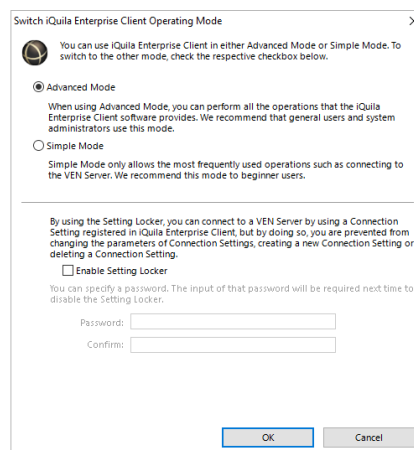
Switch iQuila Enterprise Client Operating Mode

You can use iQuila Enterprise Client in either Advanced Mode or Simple Mode. To switch to the other mode, check the respective checkbox below.

Advanced Mode

When using Advanced Mode, you can perform all the operations that the iQuila Enterprise Client software provides. We recommend that general users and system administrators use this mode.

Simple Mode

Simple Mode only allows the most frequently used operations such as connecting to the VEN Server. We recommend this mode to beginner users.

By using the Setting Locker, you can connect to a VEN Server by using a Connection Setting registered in iQuila Enterprise Client, but by doing so, you are prevented from changing the parameters of Connection Settings, creating a new Connection Setting or deleting a Connection Setting.

Enable Setting Locker

You can specify a password. The input of that password will be required next time to disable the Setting Locker.

Password:

Confirm:

OK

Cancel